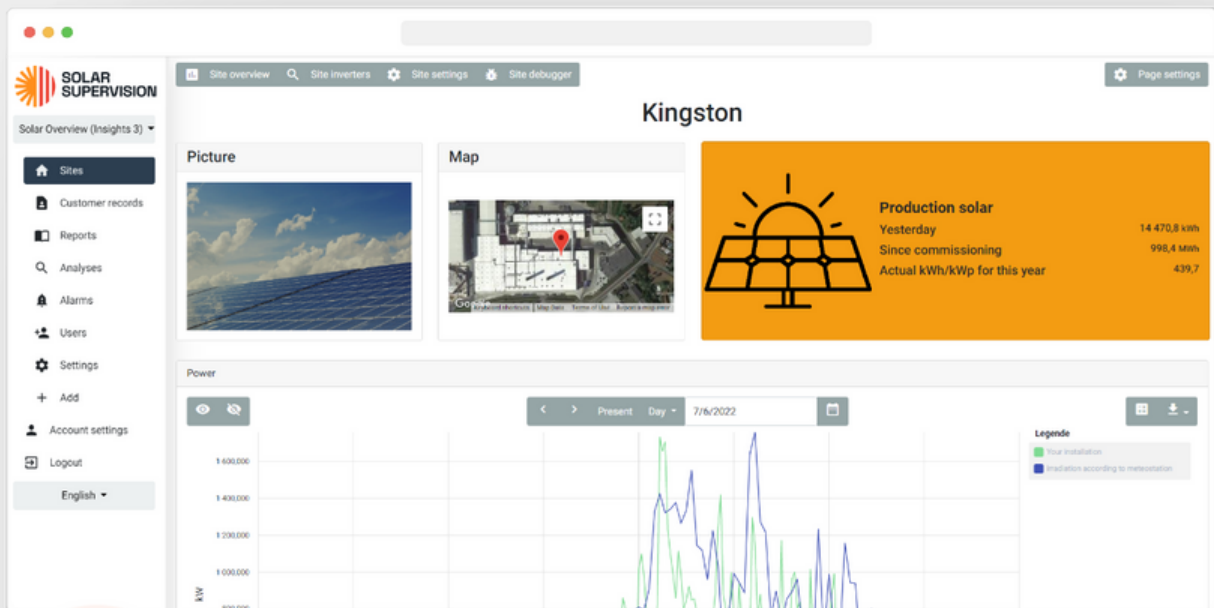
SOLAR SUPERVISION

Solar Overview (Insights 3)

Sites
Customer records
Reports
Analyses
Alarms
Users
Settings
Add
Account settings
Logout
English

Site overview
Site inverters
Site settings
Site debugger
Page settings

Kingston

Picture

Map

Google
Keyboard shortcuts
Map Data
Terms of Use
Report a map error

Production solar
Yesterday 14 470,8 kWh
Since commissioning 998,4 MWh
Actual kWh/kWp for this year 439,7

Power

Present
Day
7/6/2022

Legende
Your installation
Irradiation according to meteostation

1 600,000
1 400,000
1 200,000
1 000,000
kW